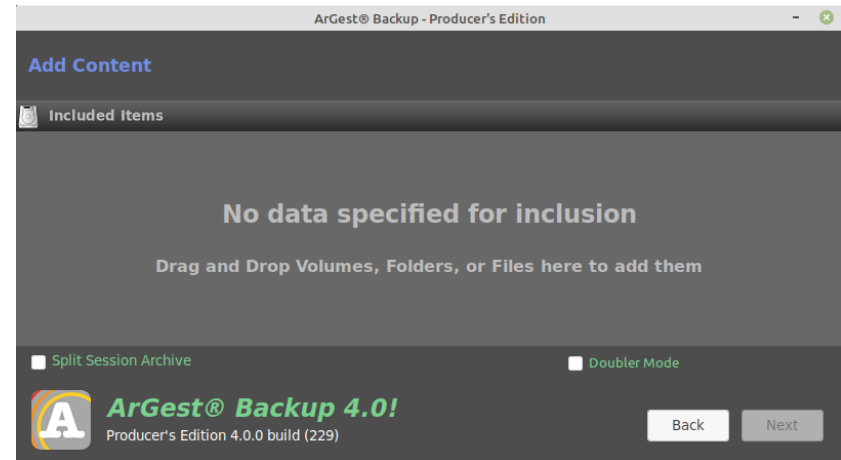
ArGest® Backup - Producer's Edition

Add Content

Included Items

No data specified for inclusion

Drag and Drop Volumes, Folders, or Files here to add them

Split Session Archive

Doubler Mode

A

ArGest® Backup 4.0!

Producer's Edition 4.0.0 build (229)

Back

Next